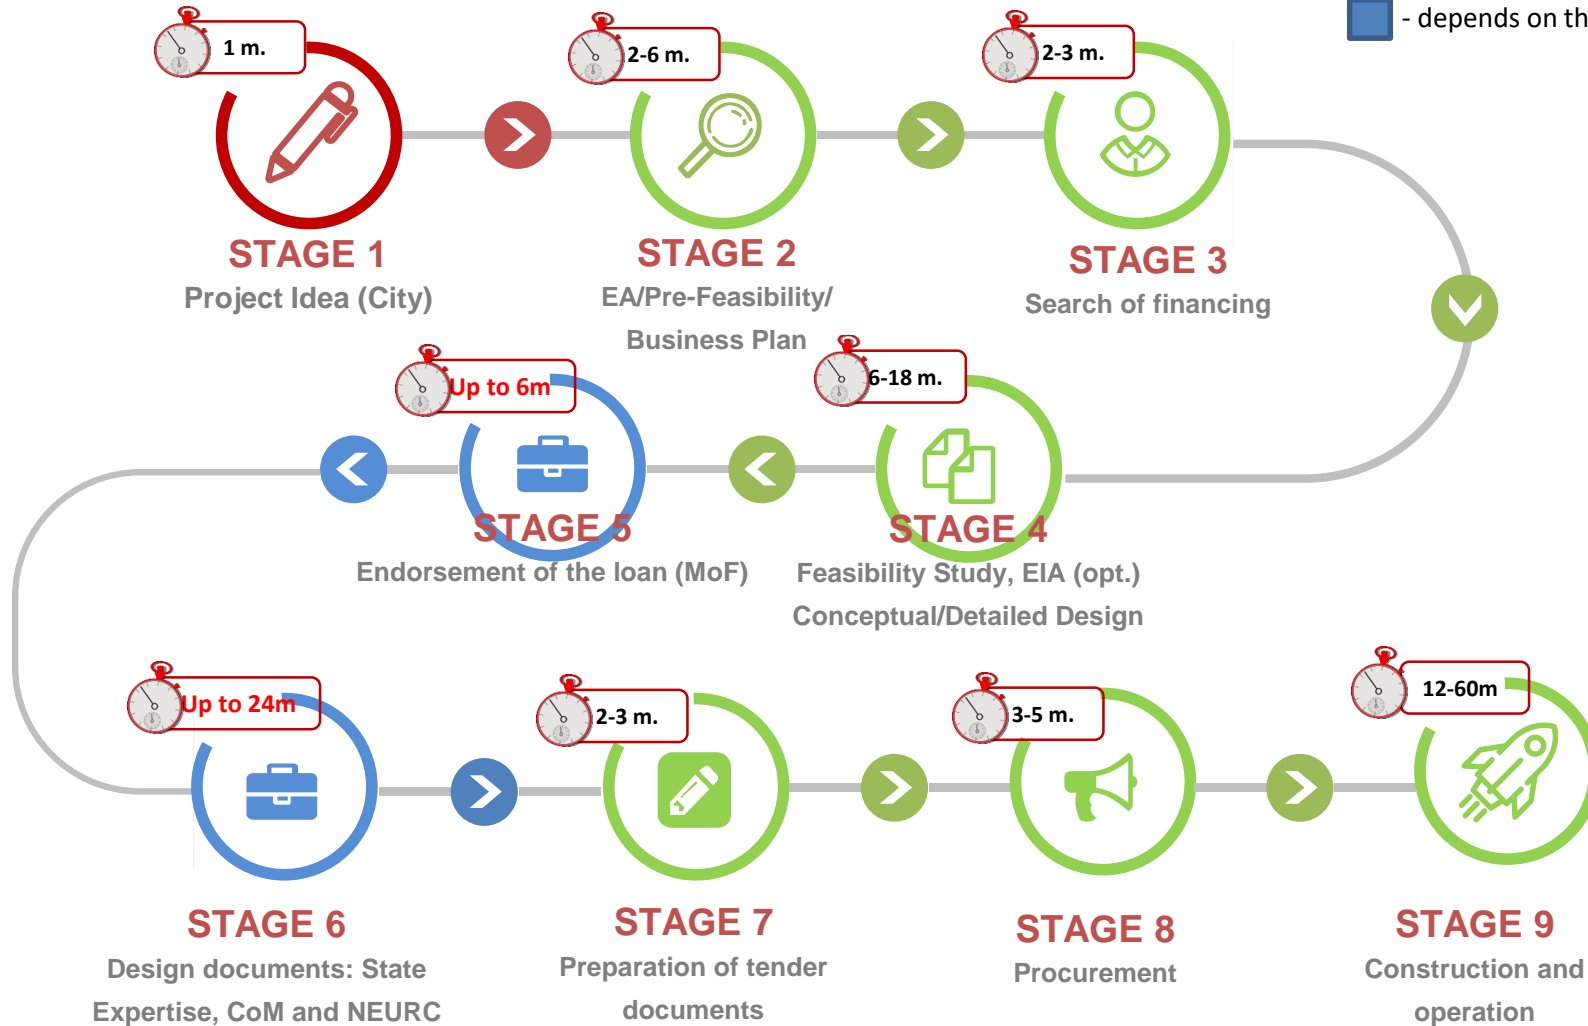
- depends on th

1 m.

STAGE 1
Project Idea (City)

2-6 m.

STAGE 2
EA/Pre-Feasibility/ Business Plan

2-3 m.

STAGE 3
Search of financing

6-18 m.

STAGE 4
Feasibility Study, EIA (opt.) Conceptual/Detailed Design

Up to 6m

STAGE 5
Endorsement of the loan (MoF)

Up to 24m

STAGE 6
Design documents: State Expertise, CoM and NEURC

2-3 m.

STAGE 7
Preparation of tender documents

3-5 m.

STAGE 8
Procurement

12-60m

STAGE 9
Construction and operation